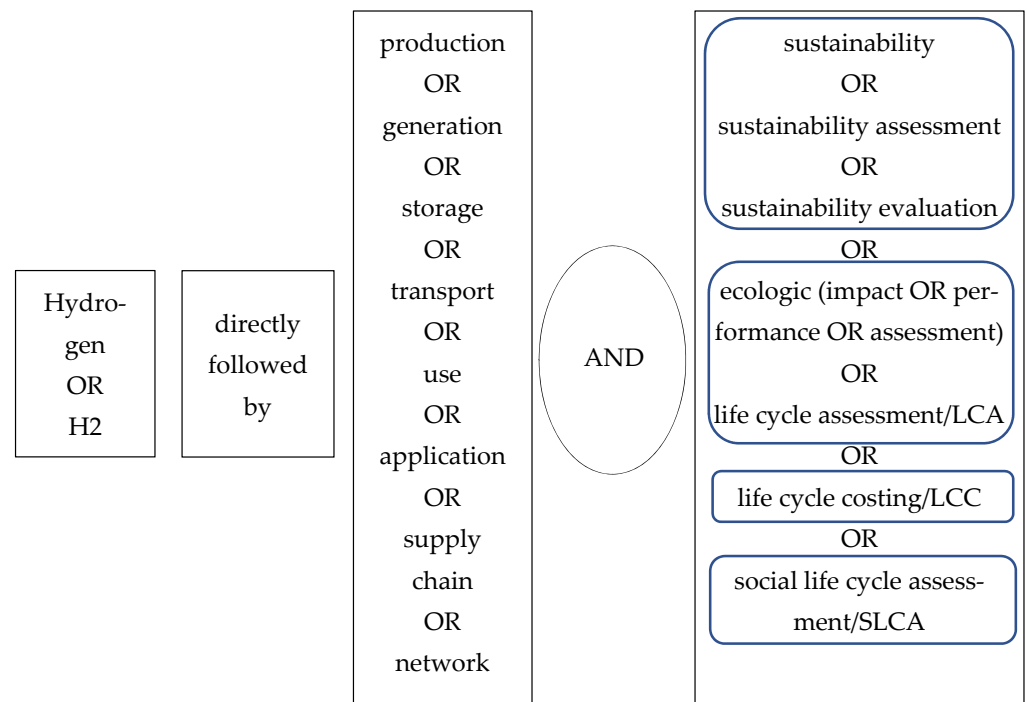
Hydrogen
OR
H2

directly followed by

production
OR
generation
OR
storage
OR
transport
OR
use
OR
application
OR
supply chain
OR
network

AND

sustainability
OR
sustainability assessment
OR
sustainability evaluation
OR
ecologic (impact OR performance OR assessment)
OR
life cycle assessment/LCA
OR
life cycle costing/LCC
OR
social life cycle assessment/SLCA